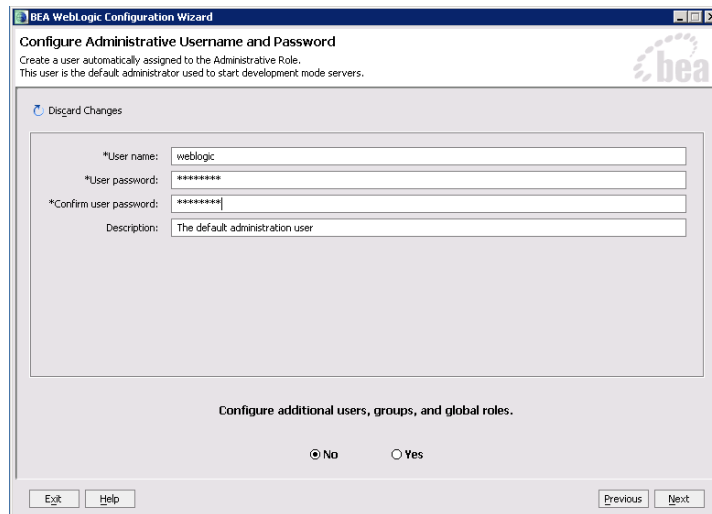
BEA WebLogic Configuration Wizard

Configure Administrative Username and Password

Create a user automatically assigned to the Administrative Role.
This user is the default administrator used to start development mode servers.

bea

Discard Changes

| | |
|---|---|
| *User name: | weblogic |
| *User password: | ******** |
| *Confirm user password: | ******** |
| Description: | The default administration user |

Configure additional users, groups, and global roles.

No Yes

Exit Help Previous Next